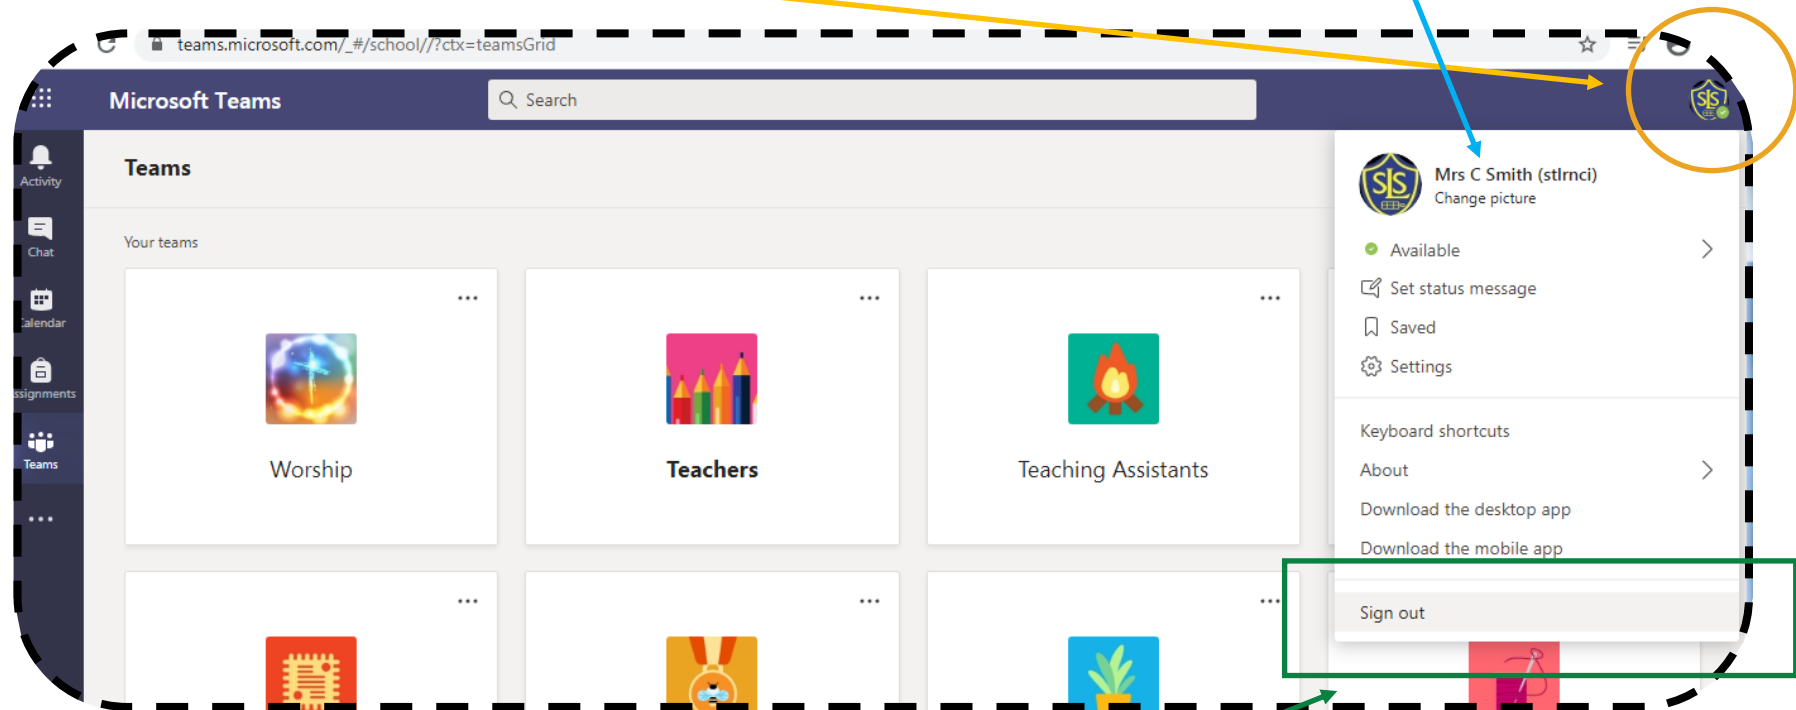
teams.microsoft.com/_#/school//?ctx=teamsGrid

Microsoft Teams

Search

Activity

Chat

alendar

ssignments

Teams

Teams

Your teams

Worship

Teachers

Teaching Assistants

Mrs C Smith (stlrnci)
Change picture

Available

Set status message

Saved

Settings

Keyboard shortcuts

About

Download the desktop app

Download the mobile app

Sign out